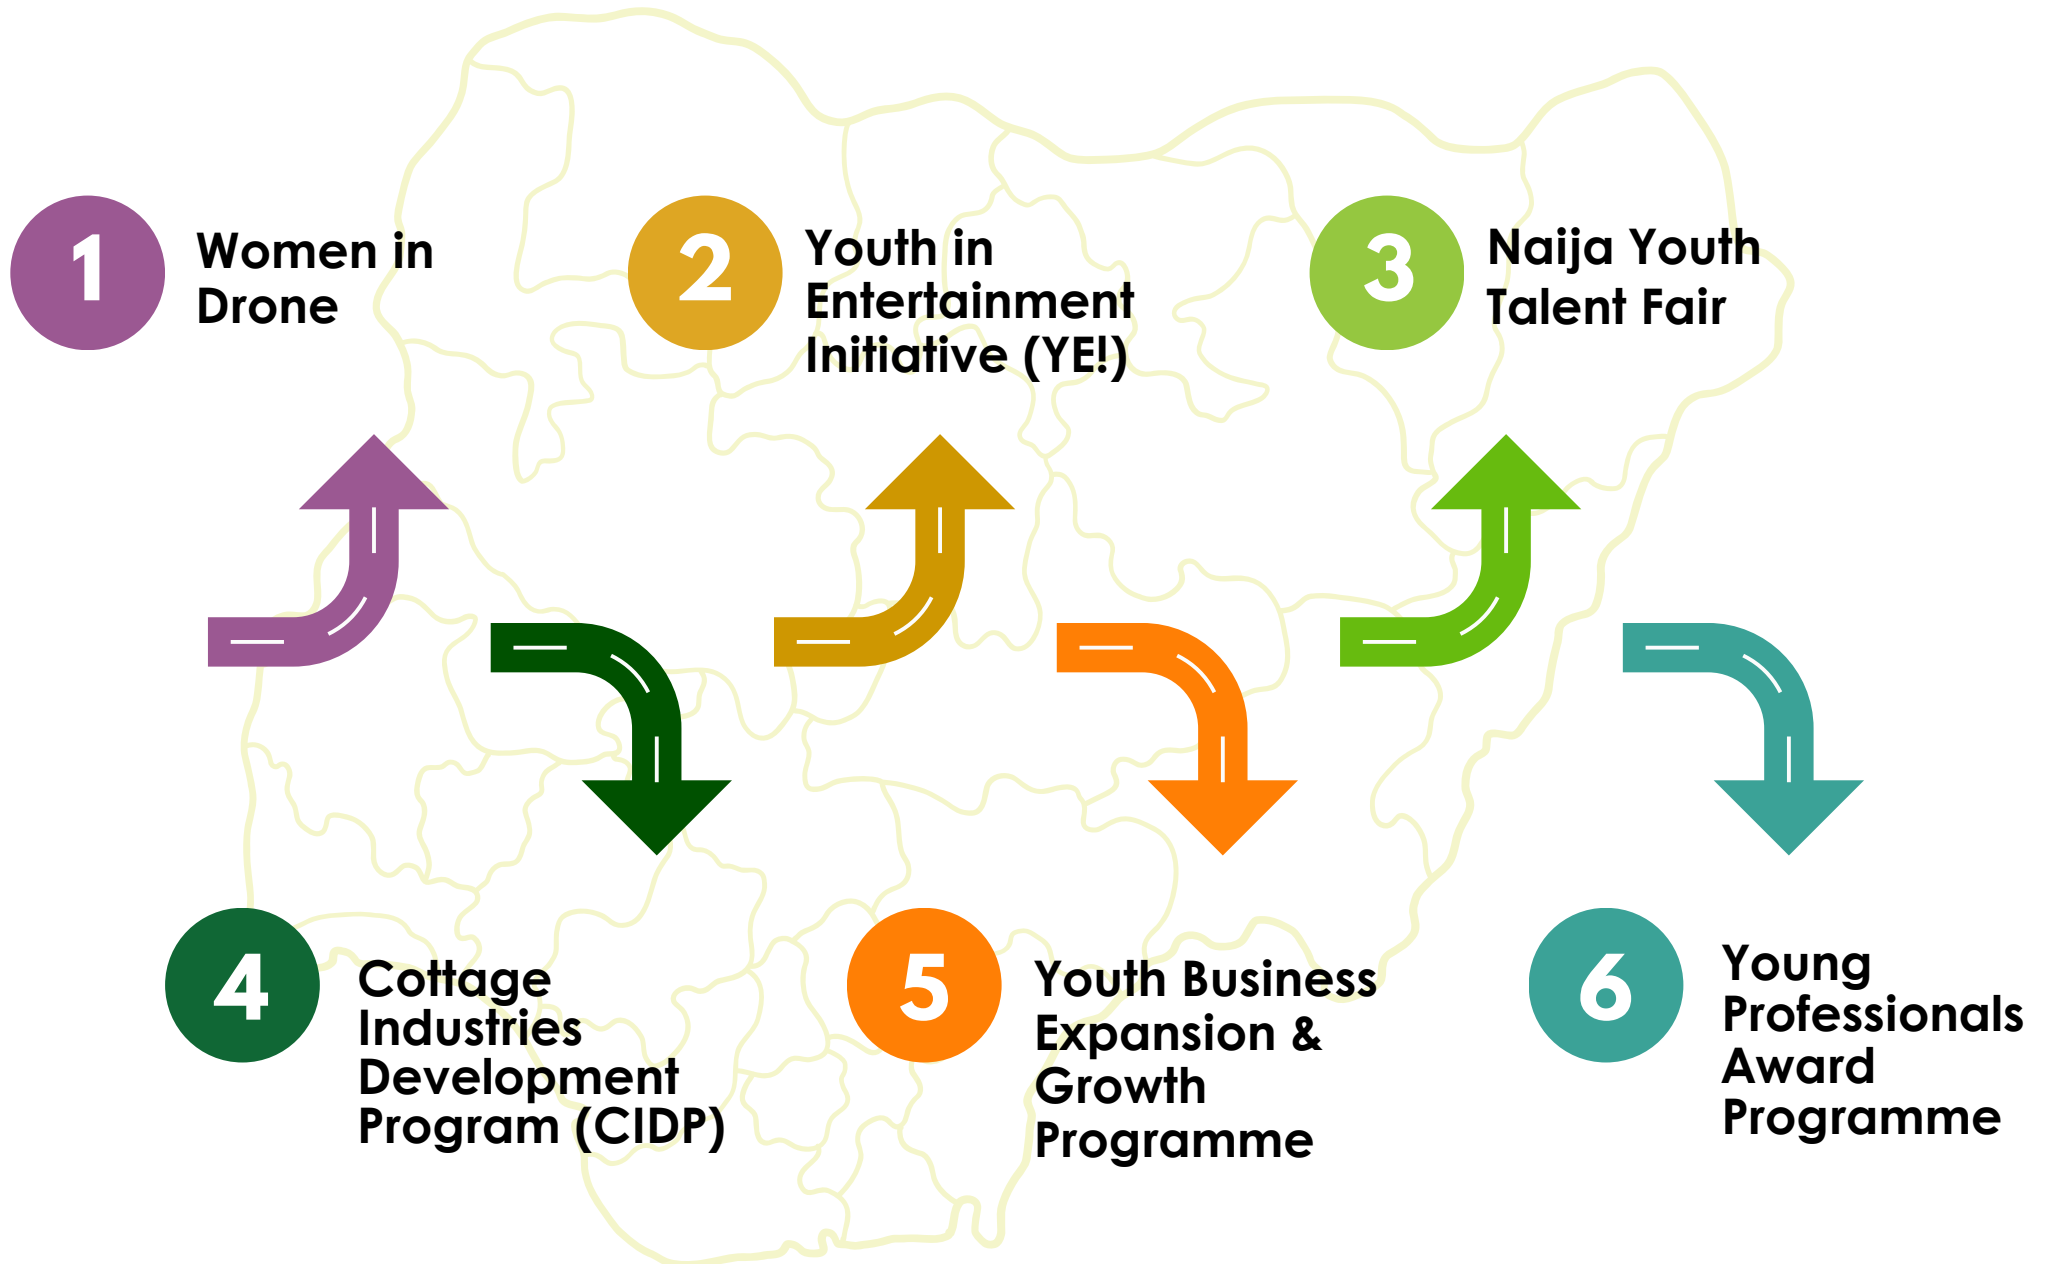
1 Women in Drone

2 Youth in Entertainment Initiative (YE!)

3 Naija Youth Talent Fair

4 Cottage Industries Development Program (CIDP)

5 Youth Business Expansion & Growth Programme

6 Young Professionals Award Programme